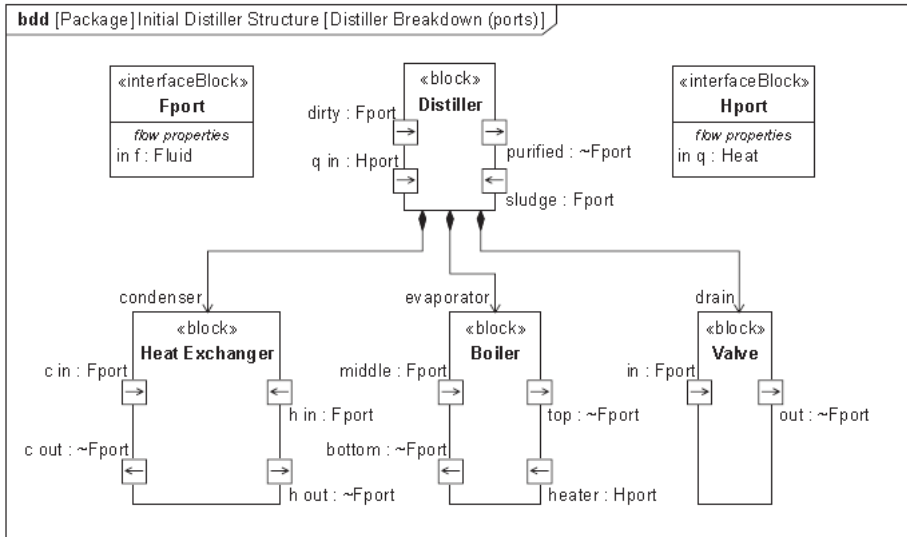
bdd [Package] Initial Distiller Structure [Distiller Breakdown (ports)]

«interfaceBlock»
Fport
flow properties
in f : Fluid

«block»
Distiller
dirty : Fport
q in : Hport
purified : ~Fport
sludge : Fport

«interfaceBlock»
Hport
flow properties
in q : Heat

condenser
«block»
Heat Exchanger
c in : Fport
c out : ~Fport
h in : Fport
h out : ~Fport

evaporator
«block»
Boiler
middle : Fport
bottom : ~Fport
top : ~Fport
heater : Hport

drain
«block»
Valve
in : Fport
out : ~Fport